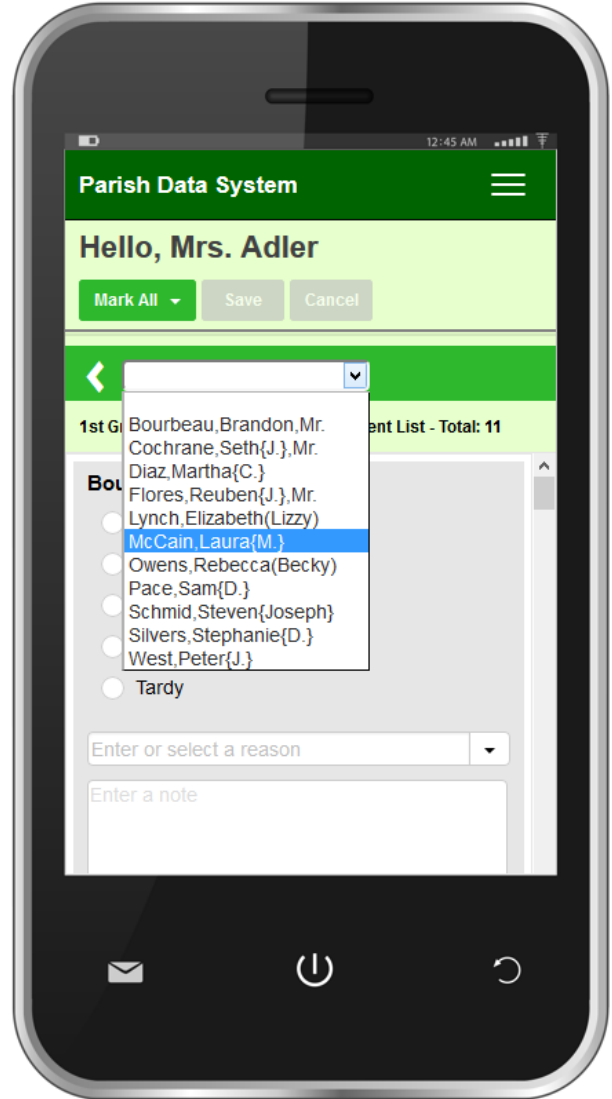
12:45 AM

Parish Data System

Hello, Mrs. Adler

Mark All

Save

Cancel

1st Gr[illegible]ent List - Total: 11

Bou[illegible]

Bourbeau,Brandon,Mr.
Cochrane,Seth{J.},Mr.
Diaz,Martha{C.}
Flores,Reuben{J.},Mr.
Lynch,Elizabeth(Lizzy)
McCain,Laura{M.}
Owens,Rebecca(Becky)
Pace,Sam{D.}
Schmid,Steven{Joseph}
Silvers,Stephanie{D.}
West,Peter{J.}

Tardy

Enter or select a reason

Enter a note